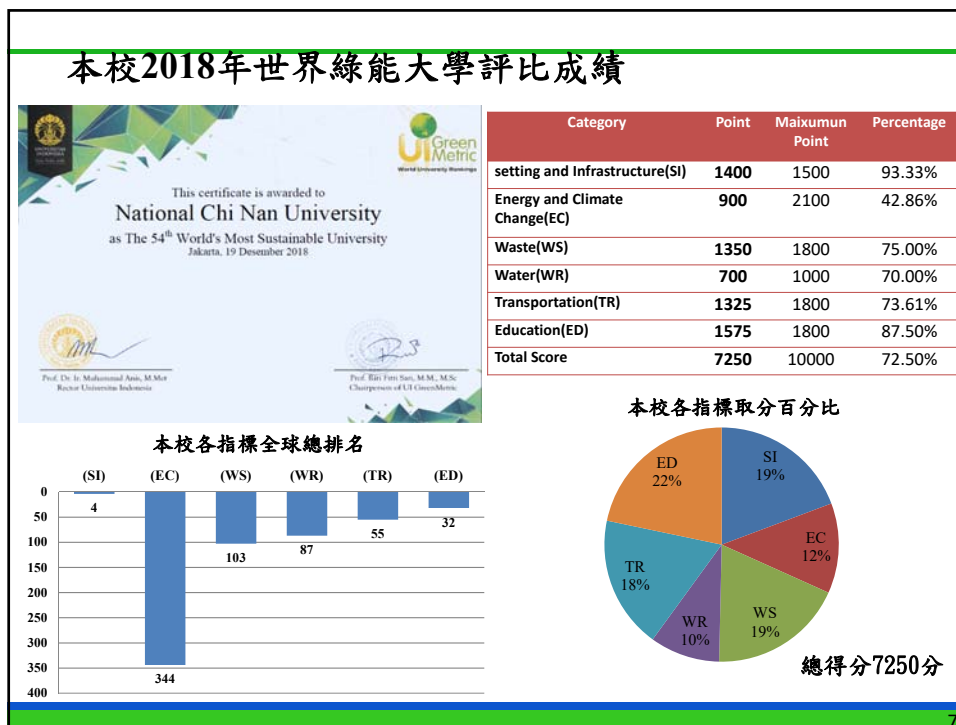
本校2018年世界綠能大學評比成績

UI GreenMetric
World University Rankings

This certificate is awarded to
National Chi Nan University
as The 54th World's Most Sustainable University
Jakarta, 19 Desember 2018

Prof. Dr. Ir. Muhammad Anis, M.Met
Rector Universitas Indonesia

Prof. Riri Fitri Sari, M.M., M.Sc
Chairperson of UI GreenMetric

| Category | Point | Maixumun Point | Percentage |
|---|---|---|---|
| setting and Infrastructure(SI) | 1400 | 1500 | 93.33% |
| Energy and Climate Change(EC) | 900 | 2100 | 42.86% |
| Waste(WS) | 1350 | 1800 | 75.00% |
| Water(WR) | 700 | 1000 | 70.00% |
| Transportation(TR) | 1325 | 1800 | 73.61% |
| Education(ED) | 1575 | 1800 | 87.50% |
| Total Score | 7250 | 10000 | 72.50% |

本校各指標全球總排名

(SI) (EC) (WS) (WR) (TR) (ED)
0 50 100 150 200 250 300 350 400
4 344 103 87 55 32

本校各指標取分百分比

SI 19%
EC 12%
WS 19%
WR 10%
TR 18%
ED 22%

總得分7250分

7